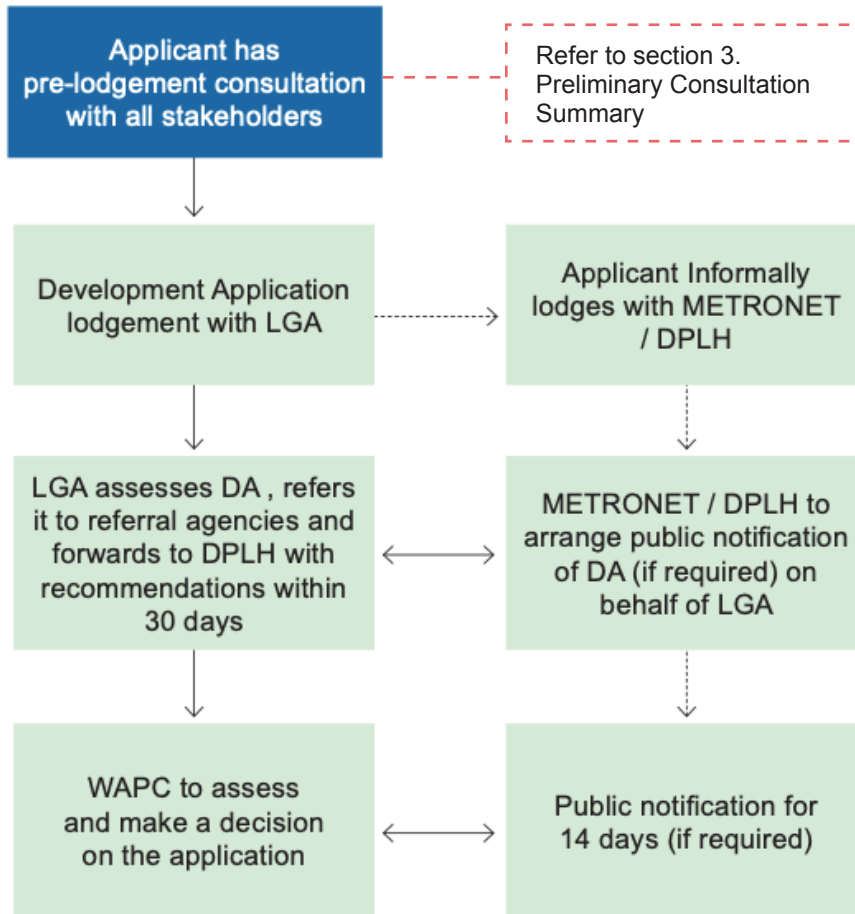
Applicant has pre-lodgement consultation with all stakeholders

Refer to section 3. Preliminary Consultation Summary

Development Application lodgement with LGA

Applicant Informally lodges with METRONET / DPLH

LGA assesses DA , refers it to referral agencies and forwards to DPLH with recommendations within 30 days

METRONET / DPLH to arrange public notification of DA (if required) on behalf of LGA

WAPC to assess and make a decision on the application

Public notification for 14 days (if required)